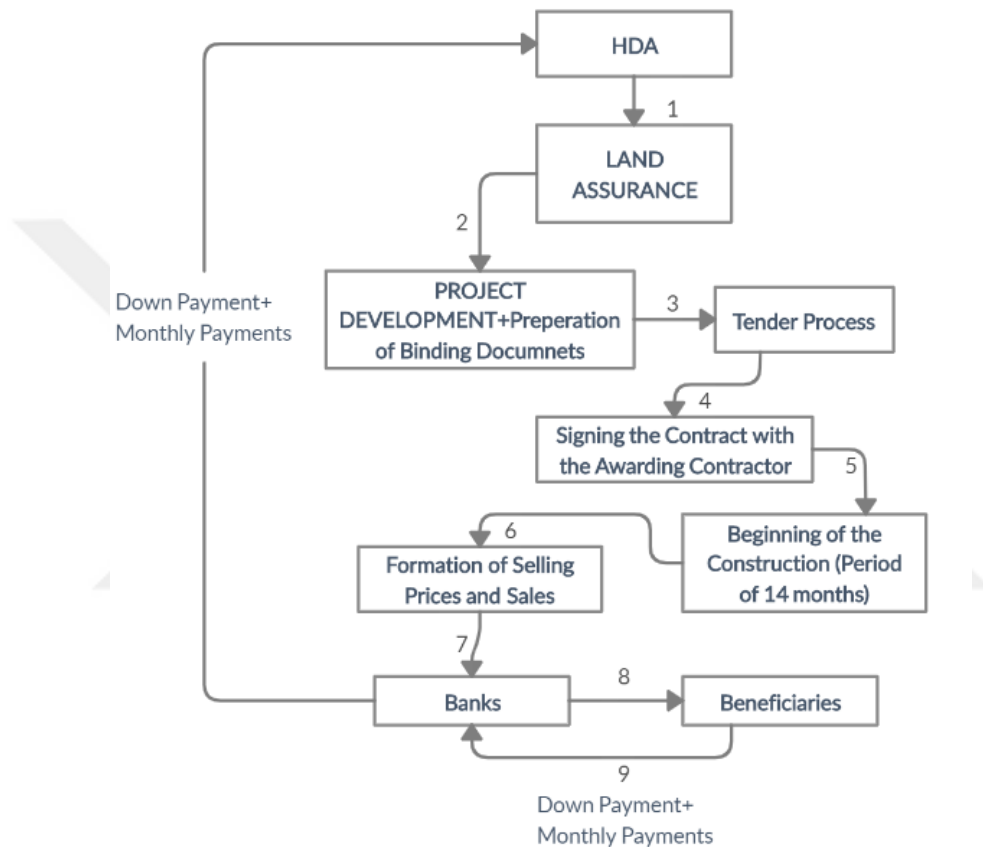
HDA

1

LAND ASSURANCE

2

Down Payment+ Monthly Payments

PROJECT DEVELOPMENT+Preperation of Binding Documnets

3

Tender Process

4

Signing the Contract with the Awarding Contractor

5

6

Beginning of the Construction (Period of 14 months)

Formation of Selling Prices and Sales

7

Banks

8

Beneficiaries

9

Down Payment+ Monthly Payments